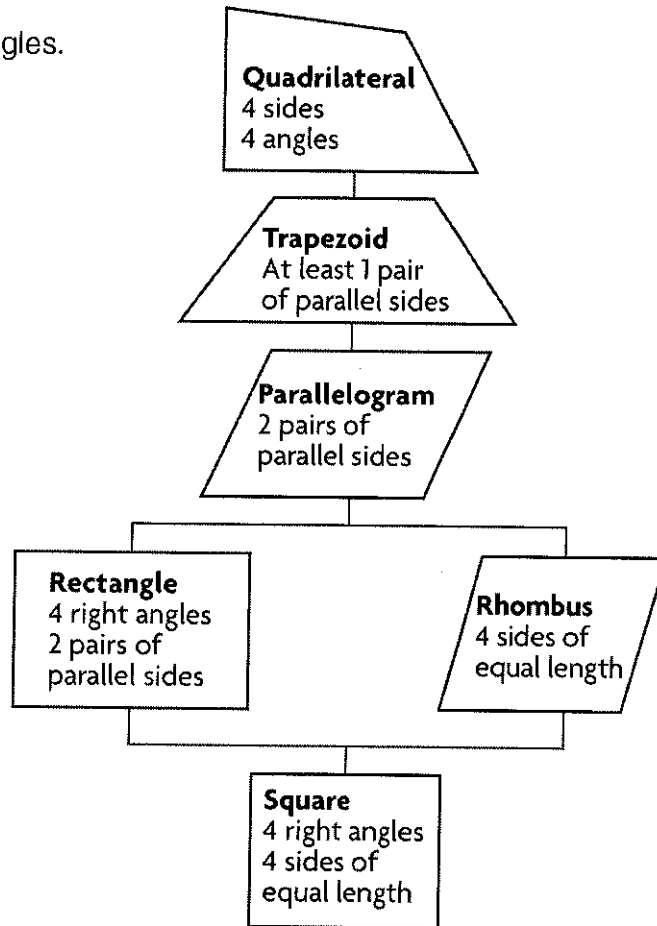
gles.

Quadrilateral
4 sides
4 angles

Trapezoid
At least 1 pair of parallel sides

Parallelogram
2 pairs of parallel sides

Rectangle
4 right angles
2 pairs of parallel sides

Rhombus
4 sides of equal length

Square
4 right angles
4 sides of equal length